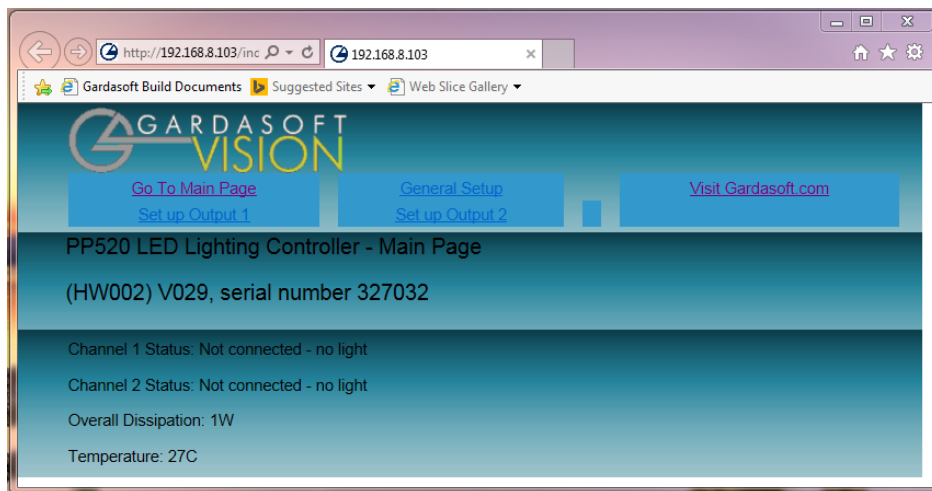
http://192.168.8.103/inc

192.168.8.103

Gardasoft Build Documents Suggested Sites ▾ Web Slice Gallery ▾

GARDASOFT VISION

Go To Main Page
Set up Output 1

General Setup
Set up Output 2

Visit Gardasoft.com

PP520 LED Lighting Controller - Main Page

(HW002) V029, serial number 327032

Channel 1 Status: Not connected - no light

Channel 2 Status: Not connected - no light

Overall Dissipation: 1W

Temperature: 27C